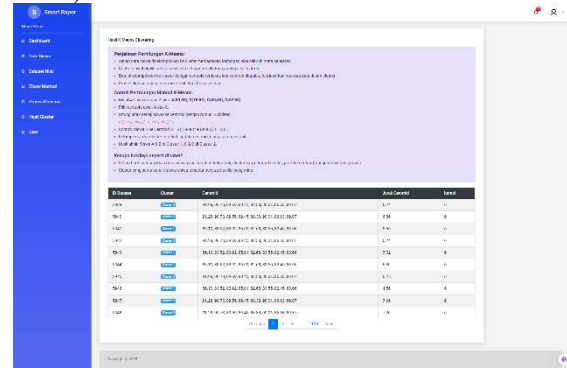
Smart Rapor

Dashboard

Data Siswa

Dataset Nilai

Cluster Method

Proses Clustering

Hasil Cluster

User

Hasil K-Means Clustering

Penjelasan Perhitungan K-Means:

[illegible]

Contoh Perhitungan Manual K-Means:

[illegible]

Kenapa Centroid Berbeda?

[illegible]

| ID Siswa | Cluster | Centroid | Jarak Centroid | Iterasi |
|---|---|---|---|---|
| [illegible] | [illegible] | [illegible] | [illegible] | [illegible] |
| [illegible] | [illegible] | 81.25, 90.73, 83.69, 85.78, 85.25, 90.31, 83.63, 88.07 | 6.56 | 6 |
| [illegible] | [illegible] | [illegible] | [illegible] | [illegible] |
| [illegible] | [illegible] | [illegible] | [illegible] | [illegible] |
| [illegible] | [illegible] | 86.11, 90.75, 83.62, 85.01, 85.31, 90.55, 82.15, 83.60 | 7.34 | 6 |
| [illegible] | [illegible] | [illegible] | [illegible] | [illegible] |
| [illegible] | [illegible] | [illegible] | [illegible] | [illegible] |
| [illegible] | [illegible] | 86.11, 90.75, 83.62, 85.01, 85.31, 90.55, 82.15, 83.60 | 6.56 | 6 |
| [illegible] | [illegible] | 81.25, 90.73, 83.69, 85.78, 85.25, 90.31, 83.63, 88.07 | 7.34 | 6 |
| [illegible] | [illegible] | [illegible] | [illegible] | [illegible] |

Previous 1 2 3 ... 100 Next

Copyright © 2025